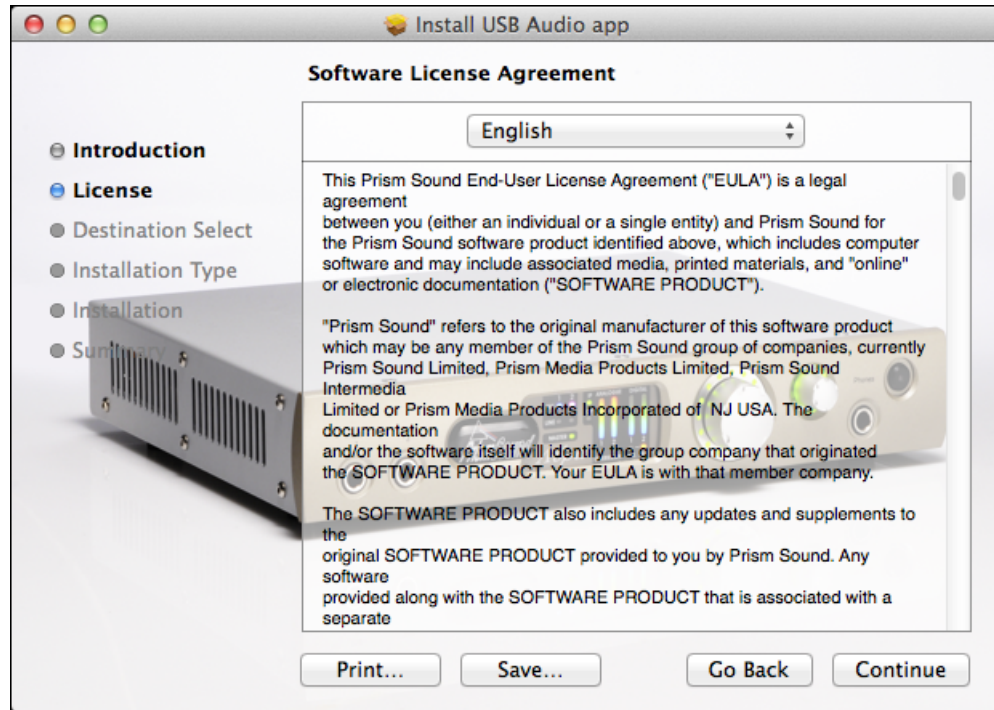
Install USB Audio app

Software License Agreement

Introduction
License
Destination Select
Installation Type
Installation
Summary

English

This Prism Sound End-User License Agreement ("EULA") is a legal agreement
between you (either an individual or a single entity) and Prism Sound for the Prism Sound software product identified above, which includes computer software and may include associated media, printed materials, and "online" or electronic documentation ("SOFTWARE PRODUCT").

"Prism Sound" refers to the original manufacturer of this software product which may be any member of the Prism Sound group of companies, currently Prism Sound Limited, Prism Media Products Limited, Prism Sound Intermedia
Limited or Prism Media Products Incorporated of NJ USA. The documentation
and/or the software itself will identify the group company that originated the SOFTWARE PRODUCT. Your EULA is with that member company.

The SOFTWARE PRODUCT also includes any updates and supplements to the
original SOFTWARE PRODUCT provided to you by Prism Sound. Any software
provided along with the SOFTWARE PRODUCT that is associated with a separate

Print...
Save...
Go Back
Continue